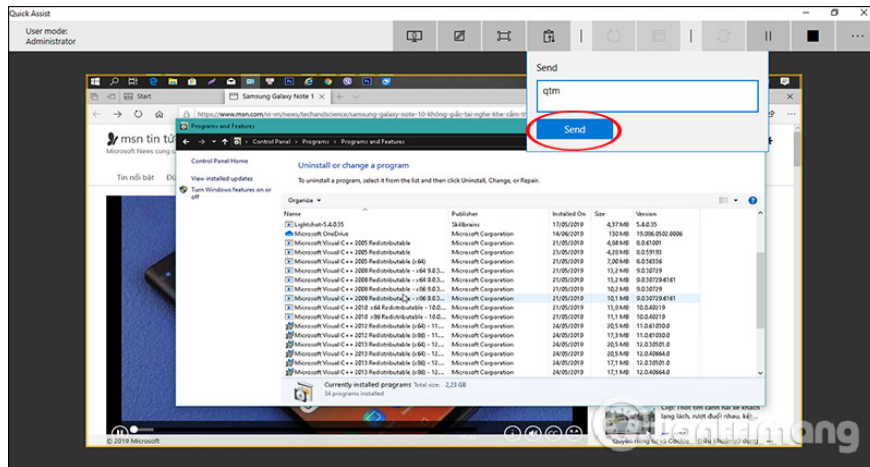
Quick Assist

User mode:
Administrator

Send

qtm

Send

Start

Samsung Galaxy Note 1

https://www.msn.com/vi-vn/news/techandscience/samsung-galaxy-note-10-không-giắc-tai-nghe-khe-cắm-t

msn tin tức

Microsoft News cung

Tin nổi bật

Programs and Features

Control Panel > Programs > Programs and Features

Control Panel Home

View installed updates

Turn Windows features on or off

Uninstall or change a program

To uninstall a program, select it from the list and then click Uninstall, Change, or Repair.

Organize

| Name | Publisher | Installed On | Size | Version |
|---|---|---|---|---|
| Lightshot-5.4.0.35 | Skillbrains | 17/05/2019 | 4,37 MB | 5.4.0.35 |
| Microsoft OneDrive | Microsoft Corporation | 14/06/2019 | 131 MB | 19.086.0502.0006 |
| Microsoft Visual C++ 2005 Redistributable | Microsoft Corporation | 21/05/2019 | 4,84 MB | 8.0.61001 |
| Microsoft Visual C++ 2005 Redistributable | Microsoft Corporation | 23/05/2019 | 4,84 MB | 8.0.59193 |
| Microsoft Visual C++ 2005 Redistributable (x64) | Microsoft Corporation | 21/05/2019 | 6,83 MB | 8.0.61000 |
| Microsoft Visual C++ 2008 Redistributable - x64 9.0.3... | Microsoft Corporation | 21/05/2019 | 13,2 MB | 9.0.30729 |
| Microsoft Visual C++ 2008 Redistributable - x64 9.0.3... | Microsoft Corporation | 21/05/2019 | 13,2 MB | 9.0.30729.6161 |
| Microsoft Visual C++ 2008 Redistributable - x86 9.0.3... | Microsoft Corporation | 21/05/2019 | 10,1 MB | 9.0.30729 |
| Microsoft Visual C++ 2008 Redistributable - x86 9.0.3... | Microsoft Corporation | 21/05/2019 | 10,1 MB | 9.0.30729.6161 |
| Microsoft Visual C++ 2010 x64 Redistributable - 10.0.... | Microsoft Corporation | 21/05/2019 | 13,8 MB | 10.0.40219 |
| Microsoft Visual C++ 2010 x86 Redistributable - 10.0.... | Microsoft Corporation | 21/05/2019 | 11,1 MB | 10.0.40219 |
| Microsoft Visual C++ 2012 Redistributable (x64) - 11.... | Microsoft Corporation | 24/05/2019 | 20,5 MB | 11.0.61030.0 |
| Microsoft Visual C++ 2012 Redistributable (x86) - 11.... | Microsoft Corporation | 24/05/2019 | 17,3 MB | 11.0.61030.0 |
| Microsoft Visual C++ 2013 Redistributable (x64) - 12.... | Microsoft Corporation | 24/05/2019 | 20,5 MB | 12.0.30501.0 |
| Microsoft Visual C++ 2013 Redistributable (x64) - 12.... | Microsoft Corporation | 21/05/2019 | 20,5 MB | 12.0.40664.0 |
| Microsoft Visual C++ 2013 Redistributable (x86) - 12.... | Microsoft Corporation | 24/05/2019 | 17,1 MB | 12.0.30501.0 |
| Microsoft Visual C++ 2013 Redistributable (x86) - 12.... | Microsoft Corporation | 21/05/2019 | 17,1 MB | 12.0.40664.0 |

Currently installed programs Total size: 2,23 GB
34 programs installed

© 2019 Microsoft

Clip: Thót tim cảnh tài xế khách

Quyền riêng tư và Cookie

Quantrimang